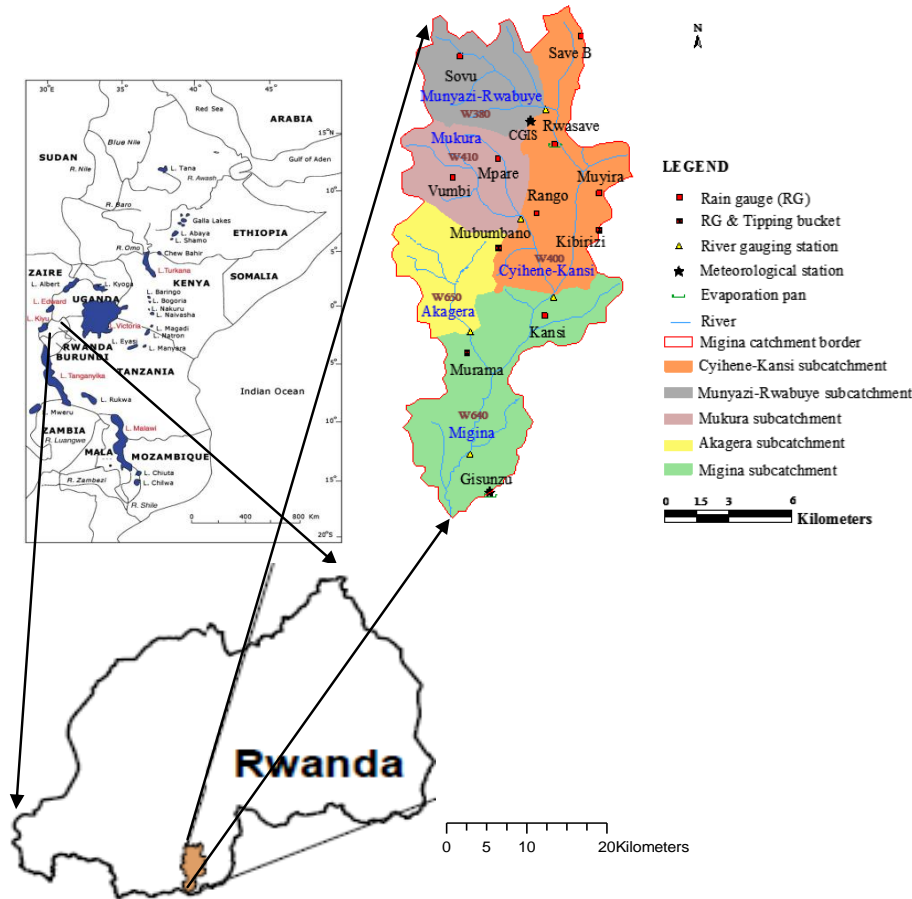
30°E 35° 40° 45°
ARABIA
Red Sea
15°N
SUDAN
R. Nile
Blue Nile
Gulf of Aden
L. Tana
R. Awash
10°
R. Baro
Galla Lakes
L. Abaya
L. Shamo
ETHIOPIA
R. Omo
Chew Bahir
ZAIRE
L. Turkana
SOMALIA
L. Albert
L. Kyoga
UGANDA
KENYA
L. Edward
L. Baringo
L. Bogoria
L. Nakuru
L. Naivasha
L. Kivu
L. Victoria
L. Magadi
L. Natron
RWANDA
BURUNDI
L. Eyasi
L. Manyara
TANZANIA
L. Tanganyika
Indian Ocean
L. Mweru
L. Rukwa
ZAMBIA
R. Luangwe
L. Malawi
MALAWI
MOZAMBIQUE
L. Chiuta
L. Chilwa
R. Zambezi
R. Shire
0 400 800 Km
20°S

N

Save B
Sovu
Munyazi-Rwabuye
W380
CGIS
Rwasave
Mukura
W410
Mpare
Muyira
Vumbi
Rango
Mubumbano
Kibirizi
W400
Cyihene-Kansi
W650
Akagera
Kansi
Murama
W640
Migina
Gisunzu

LEGEND
Rain gauge (RG)
RG & Tipping bucket
River gauging station
Meteorological station
Evaporation pan
River
Migina catchment border
Cyihene-Kansi subcatchment
Munyazi-Rwabuye subcatchment
Mukura subcatchment
Akagera subcatchment
Migina subcatchment

0 1.5 3 6
Kilometers

Rwanda

0 5 10 20Kilometers